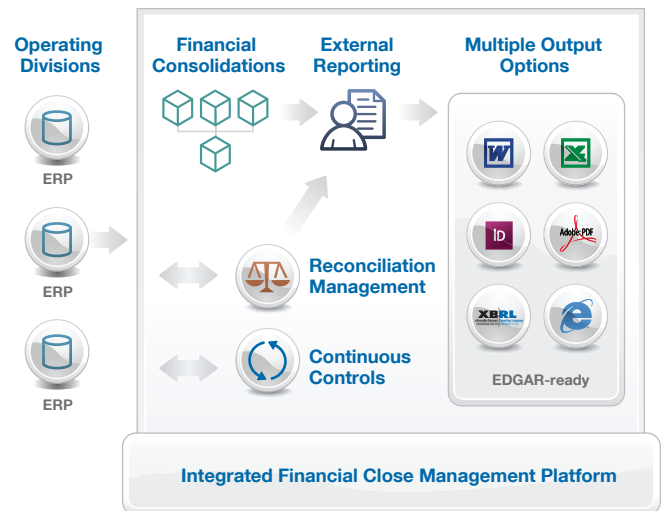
Operating Divisions

ERP

ERP

ERP

Financial Consolidations

External Reporting

Multiple Output Options

W

X

ID

Adobe PDF

XBRL

e

EDGAR-ready

Reconciliation Management

Continuous Controls

Integrated Financial Close Management Platform